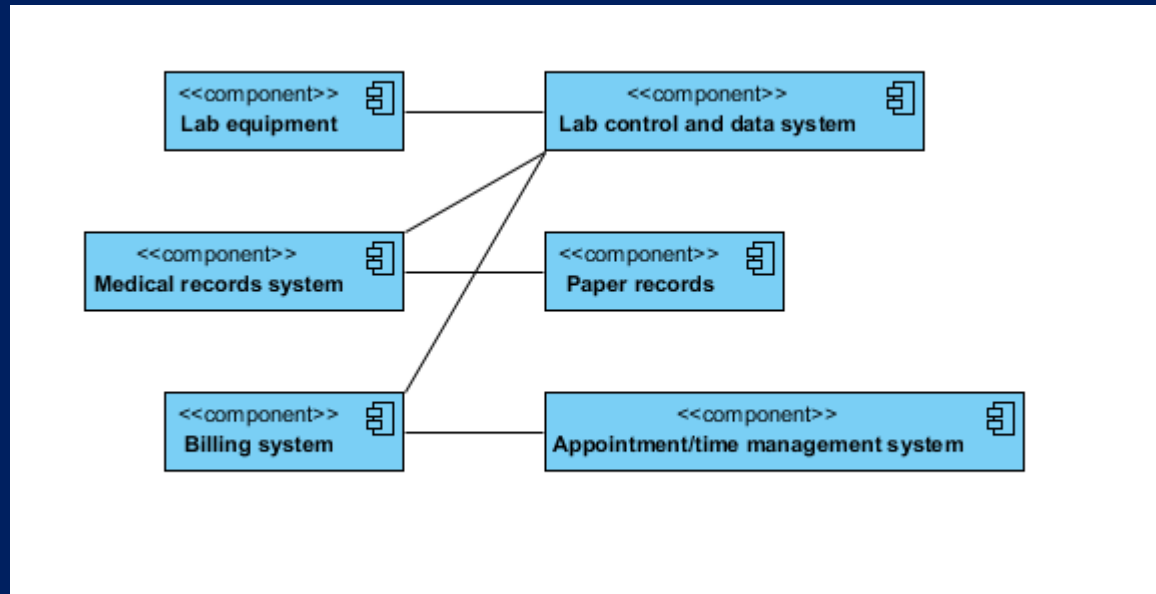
<<component>>
Lab equipment

<<component>>
Lab control and data system

<<component>>
Medical records system

<<component>>
Paper records

<<component>>
Billing system

<<component>>
Appointment/time management system